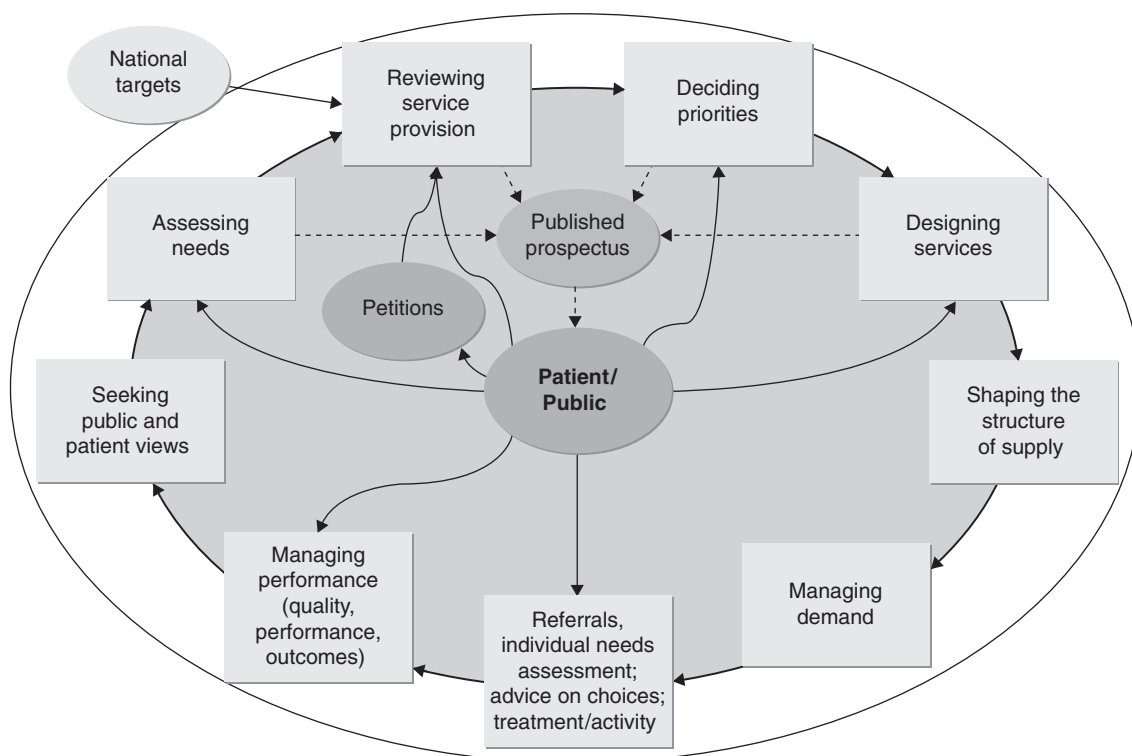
National targets

Reviewing service provision

Deciding priorities

Assessing needs

Published prospectus

Designing services

Petitions

Patient/ Public

Seeking public and patient views

Shaping the structure of supply

Managing performance (quality, performance, outcomes)

Managing demand

Referrals, individual needs assessment; advice on choices; treatment/activity